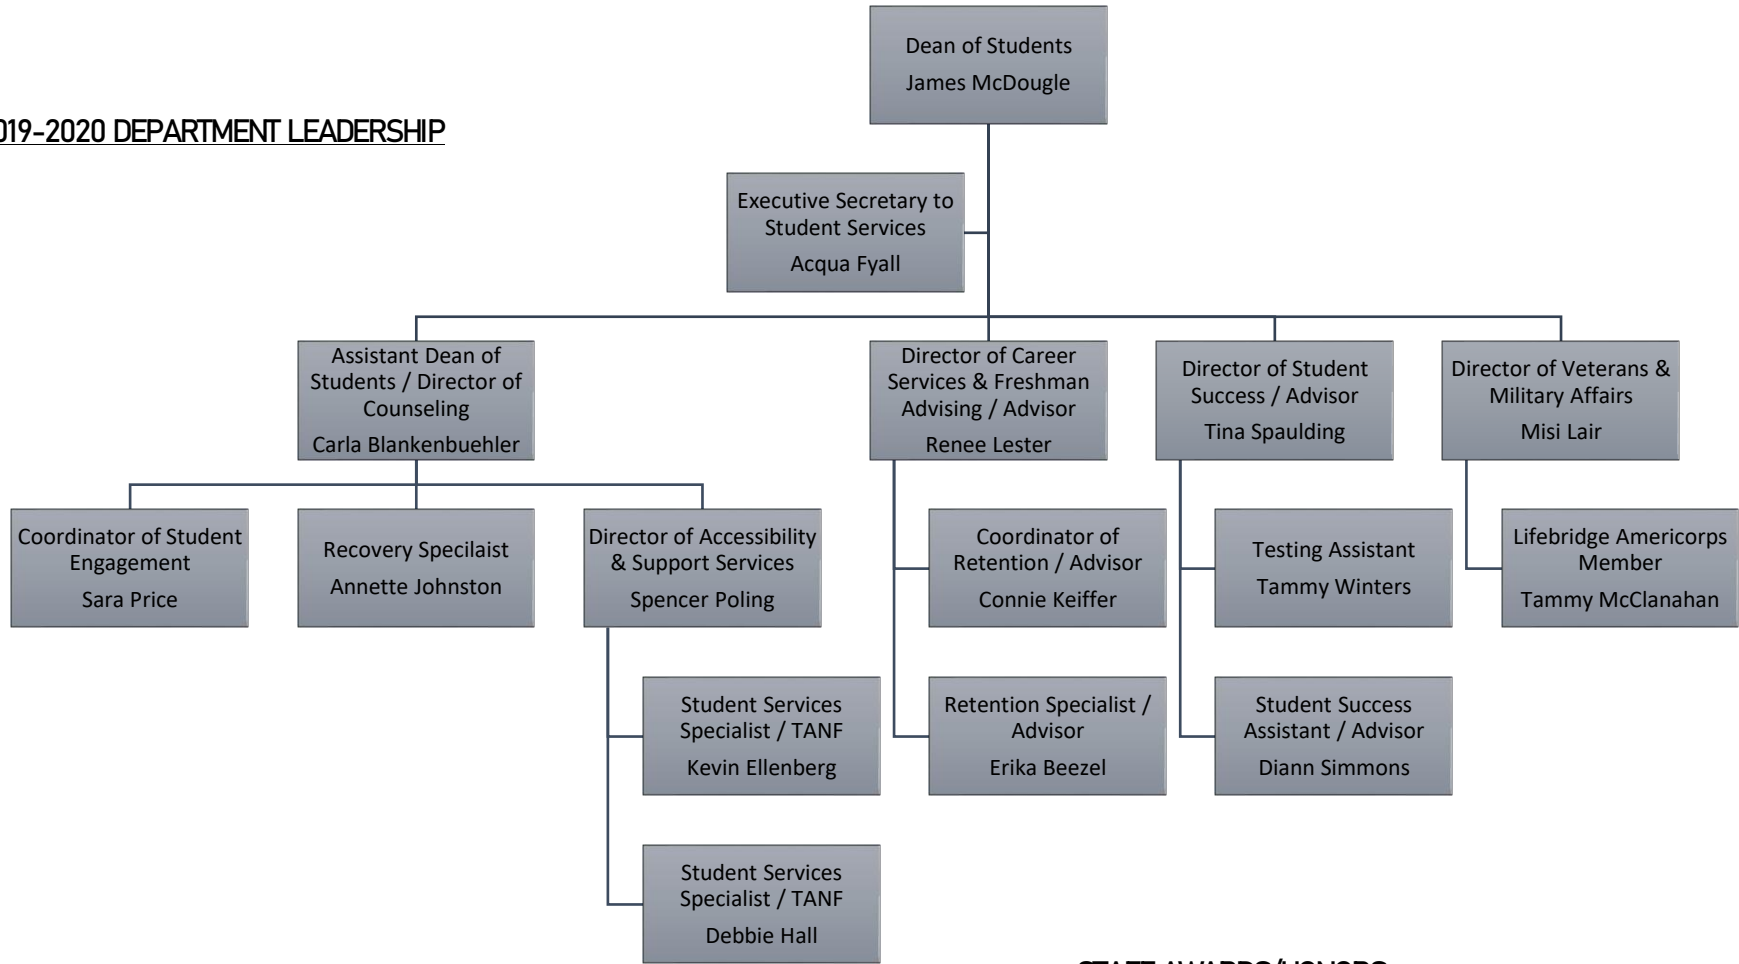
019-2020 DEPARTMENT LEADERSHIP

Dean of Students
James McDougle

Executive Secretary to Student Services
Acqua Fyall

Assistant Dean of Students / Director of Counseling
Carla Blankenbuehler

Coordinator of Student Engagement
Sara Price

Recovery Specilaist
Annette Johnston

Director of Accessibility & Support Services
Spencer Poling

Student Services Specialist / TANF
Kevin Ellenberg

Student Services Specialist / TANF
Debbie Hall

Director of Career Services & Freshman Advising / Advisor
Renee Lester

Coordinator of Retention / Advisor
Connie Keiffer

Retention Specialist / Advisor
Erika Beezel

Director of Student Success / Advisor
Tina Spaulding

Testing Assistant
Tammy Winters

Student Success Assistant / Advisor
Diann Simmons

Director of Veterans & Military Affairs
Misi Lair

Lifebridge Americorps Member
Tammy McClanahan

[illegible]